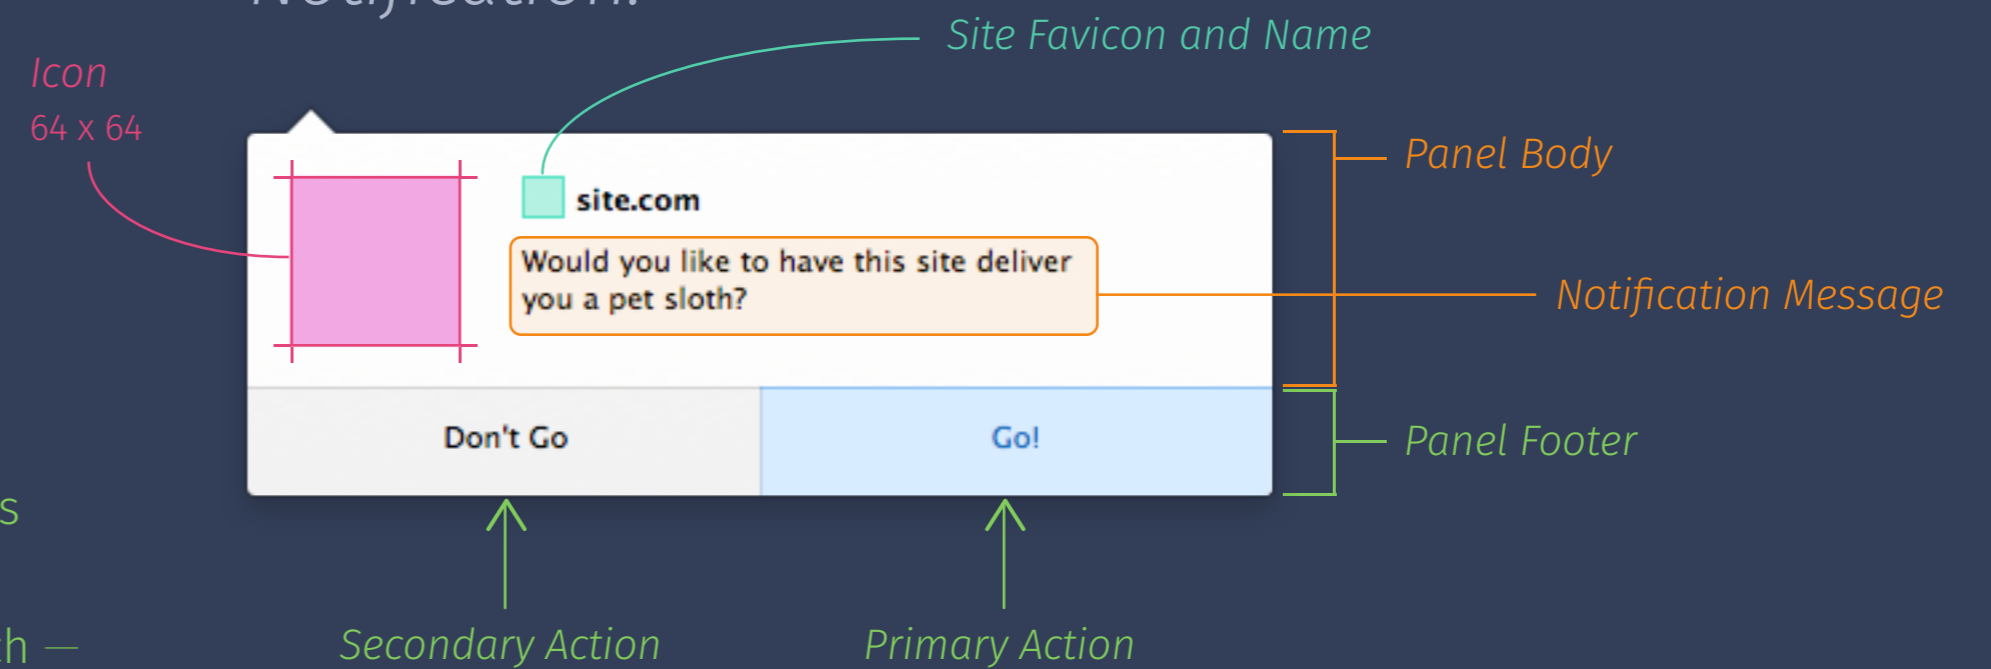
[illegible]

Icon
64 x 64

Site Favicon and Name

site.com

Would you like to have this site deliver you a pet sloth?

Panel Body

Notification Message

Don't Go

Go!

Panel Footer

s

h —

Secondary Action

Primary Action